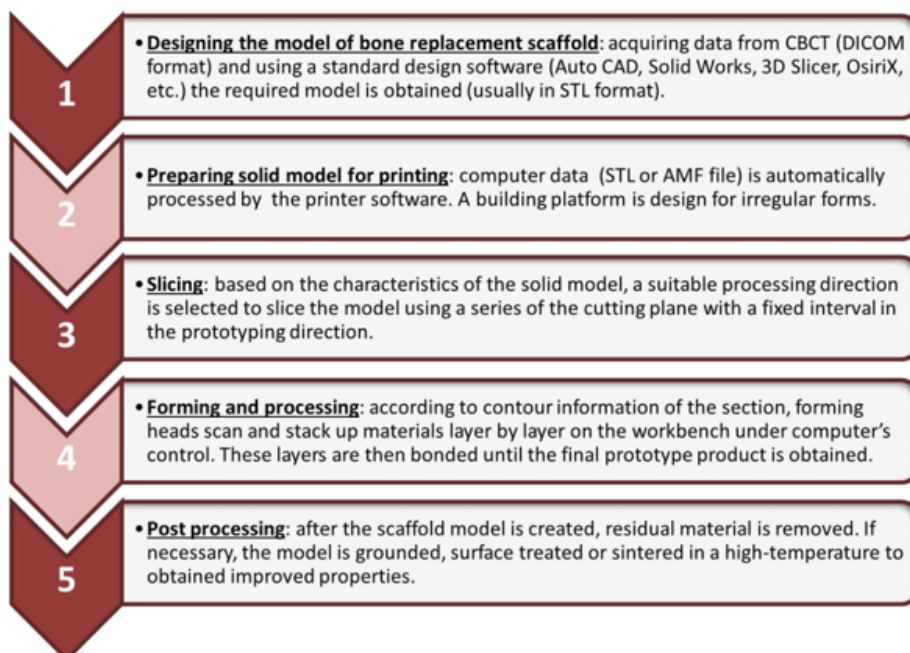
1

• Designing the model of bone replacement scaffold: acquiring data from CBCT (DICOM format) and using a standard design software (Auto CAD, Solid Works, 3D Slicer, OsiriX, etc.) the required model is obtained (usually in STL format).

2

• Preparing solid model for printing: computer data (STL or AMF file) is automatically processed by the printer software. A building platform is design for irregular forms.

3

• Slicing: based on the characteristics of the solid model, a suitable processing direction is selected to slice the model using a series of the cutting plane with a fixed interval in the prototyping direction.

4

• Forming and processing: according to contour information of the section, forming heads scan and stack up materials layer by layer on the workbench under computer's control. These layers are then bonded until the final prototype product is obtained.

5

• Post processing: after the scaffold model is created, residual material is removed. If necessary, the model is grounded, surface treated or sintered in a high-temperature to obtained improved properties.